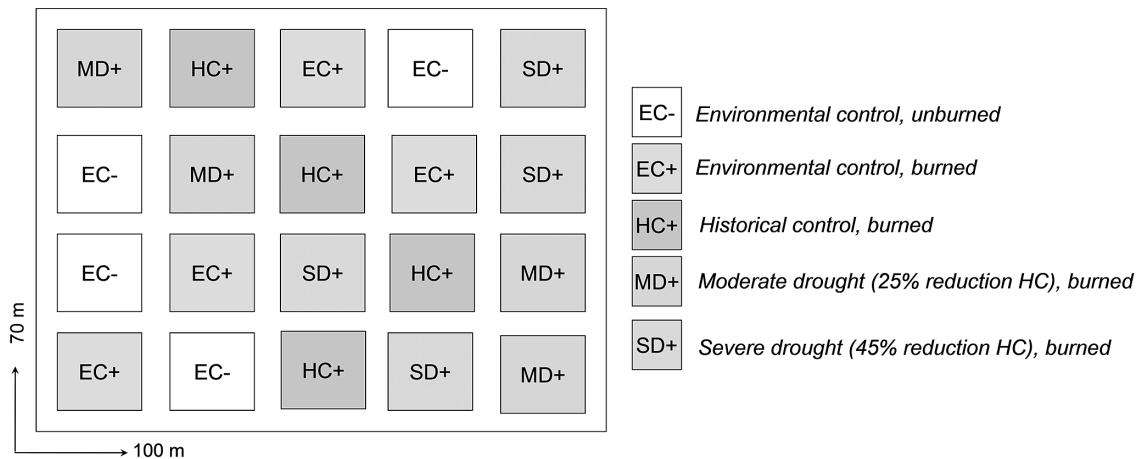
| MD+ | HC+ | EC+ | EC- | SD+ |
|---|---|---|---|---|
| EC- | MD+ | HC+ | EC+ | SD+ |
| EC- | EC+ | SD+ | HC+ | MD+ |
| EC+ | EC- | HC+ | SD+ | MD+ |

EC- *Environmental control, unburned*

EC+ *Environmental control, burned*

HC+ *Historical control, burned*

MD+ *Moderate drought (25% reduction HC), burned*

SD+ *Severe drought (45% reduction HC), burned*

70 m

100 m